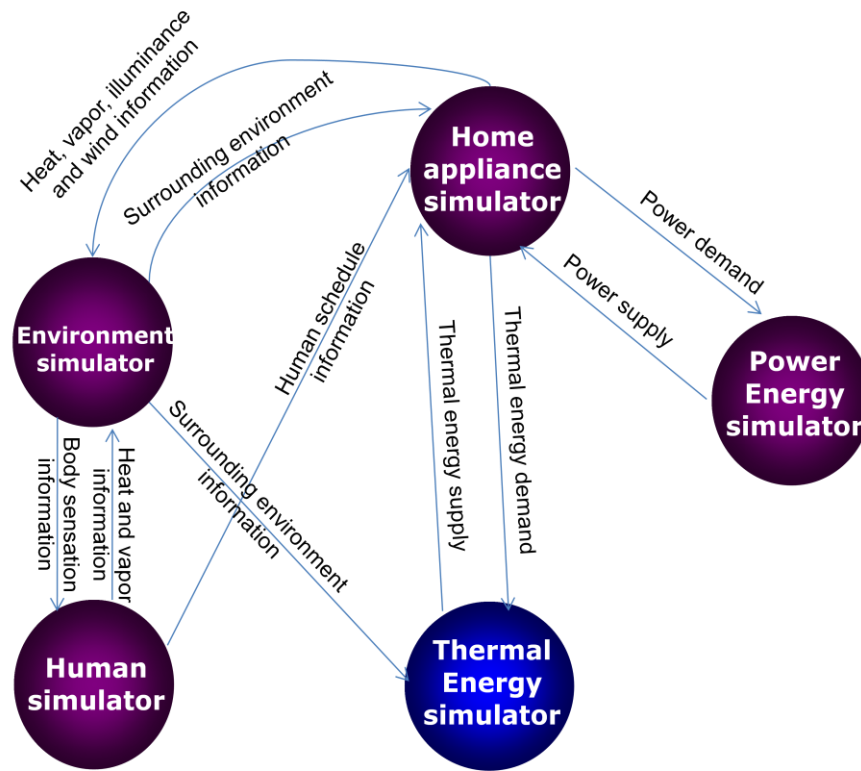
Heat, vapor, illuminance and wind information

Surrounding environment information

Home appliance simulator

Power demand

Power supply

Power Energy simulator

Environment simulator

Human schedule information

Thermal energy supply

Thermal energy demand

Surrounding environment information

Body sensation information

Heat and vapor information

Human simulator

Thermal Energy simulator